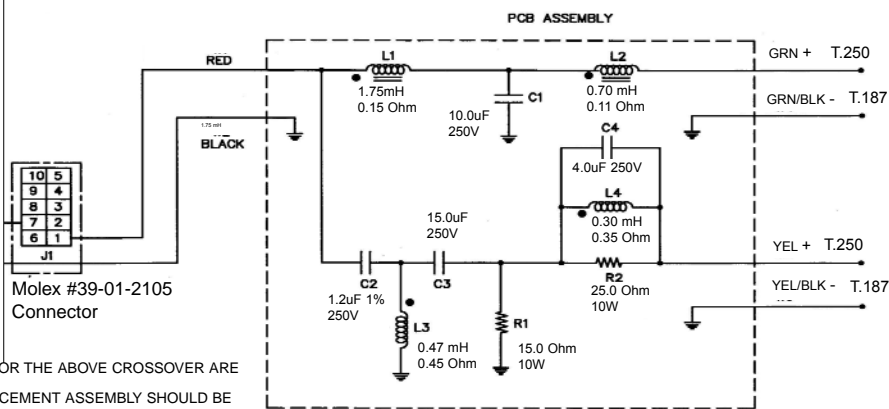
PCB ASSEMBLY

RED

L1
1.75mH
0.15 Ohm

L2
0.70 mH
0.11 Ohm

GRN + T.250

GRN/BLK - T.187

10.0uF
250V

C1

1.75 mH

BLACK

C4
4.0uF 250V

L4
0.30 mH
0.35 Ohm

| 10 | 5 |
|---|---|
| 9 | 4 |
| 8 | 3 |
| 7 | 2 |
| 6 | 1 |

J1

15.0uF
250V

C2
1.2uF 1%
250V

C3

YEL + T.250

R2
25.0 Ohm
10W

YEL/BLK - T.187

Molex #39-01-2105
Connector

L3
0.47 mH
0.45 Ohm

R1
15.0 Ohm
10W

OR THE ABOVE CROSSOVER ARE

CEMENT ASSEMBLY SHOULD BE